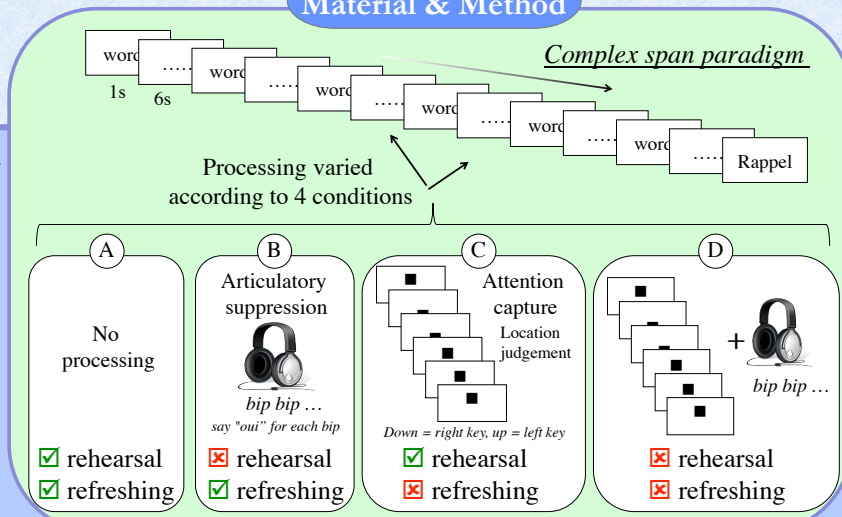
Material & Method

Complex span paradigm

word
1s
….
6s
word
….
word
….
word
….
word
….
word
….
word
….
Rappel

Processing varied according to 4 conditions

A
No processing
☑ rehearsal
☑ refreshing

B
Articulatory suppression
bip bip …
say "oui" for each bip
☒ rehearsal
☑ refreshing

C
Attention capture
Location judgement
Down = right key, up = left key
☑ rehearsal
☒ refreshing

D
+
bip bip …
☒ rehearsal
☒ refreshing